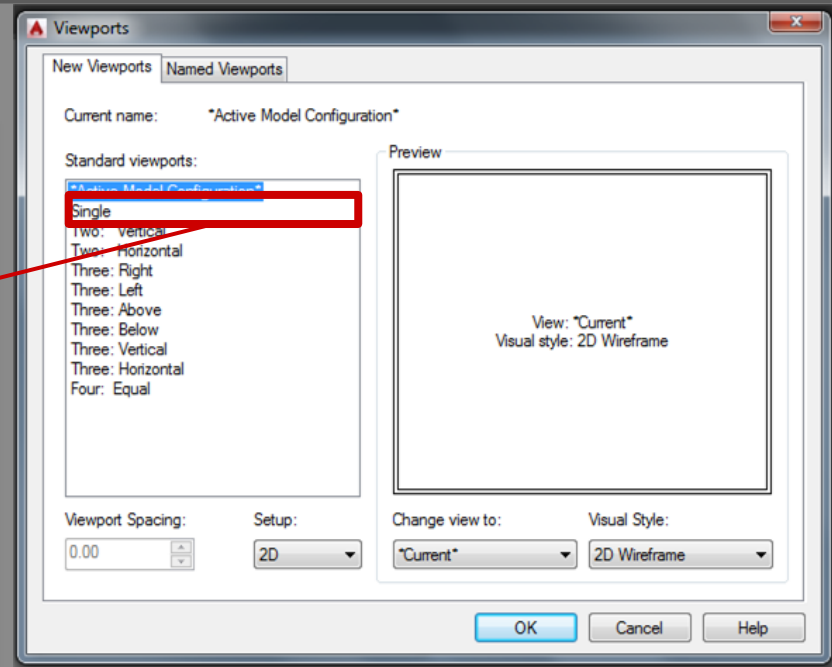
Viewports

New Viewports | Named Viewports

Current name: *Active Model Configuration*

Standard viewports:

*Active Model Configuration*
Single
Two: Vertical
Two: Horizontal
Three: Right
Three: Left
Three: Above
Three: Below
Three: Vertical
Three: Horizontal
Four: Equal

Preview

View: *Current*
Visual style: 2D Wireframe

Viewport Spacing:
0.00

Setup:
2D

Change view to:
*Current*

Visual Style:
2D Wireframe

OK
Cancel
Help